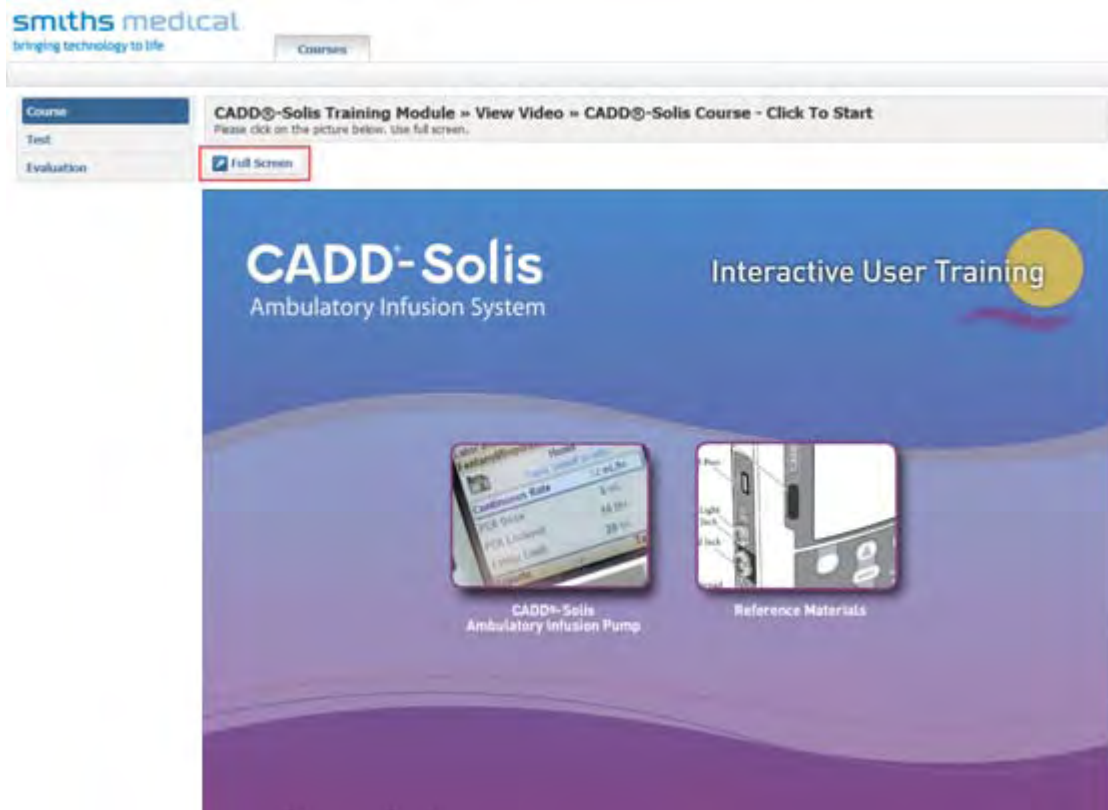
smiths medical
bringing technology to life

Courses

Course
Test
Evaluation

CADD®-Solis Training Module » View Video » CADD®-Solis Course - Click To Start
Please click on the picture below. Use full screen.

Full Screen

CADD®-Solis
Ambulatory Infusion System

Interactive User Training

Home
Continuous Rate
PCA Dose
PCA Lockout
Delivery Limit

CADD®-Solis
Ambulatory Infusion Pump

Reference Materials